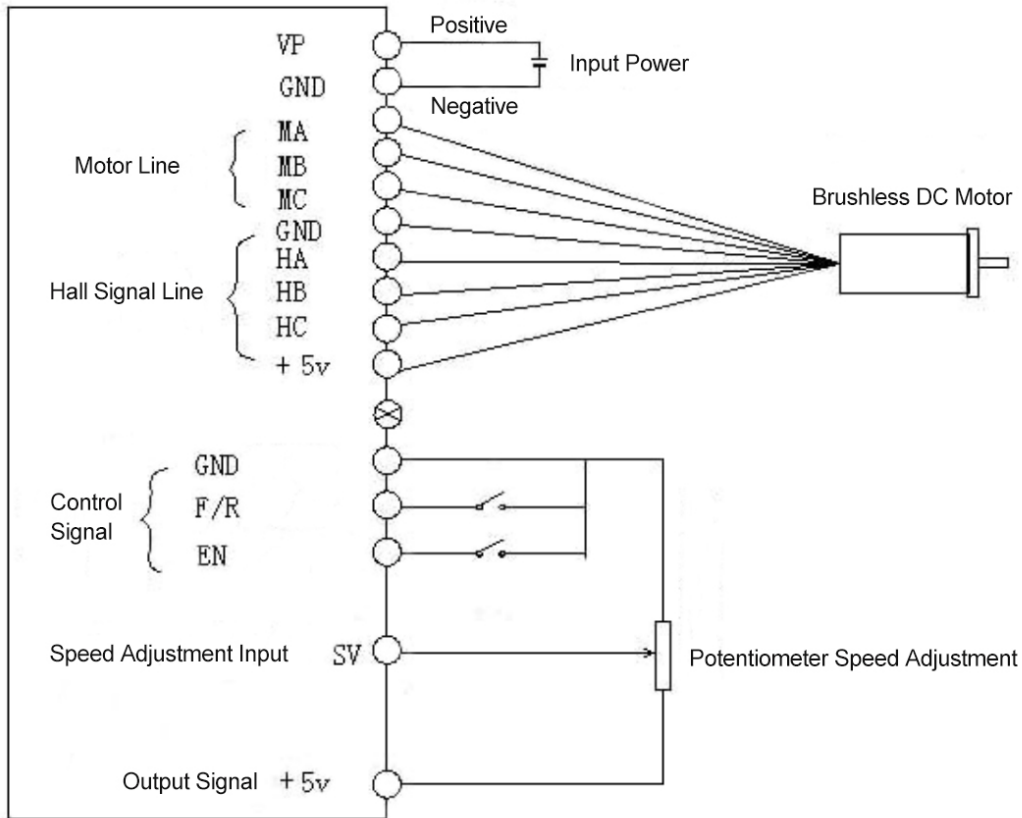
VP
Positive
Input Power
GND
Negative
Motor Line
MA
MB
MC
Brushless DC Motor
GND
Hall Signal Line
HA
HB
HC
+ 5v
Control Signal
GND
F/R
EN
Speed Adjustment Input
SV
Potentiometer Speed Adjustment
Output Signal
+ 5v